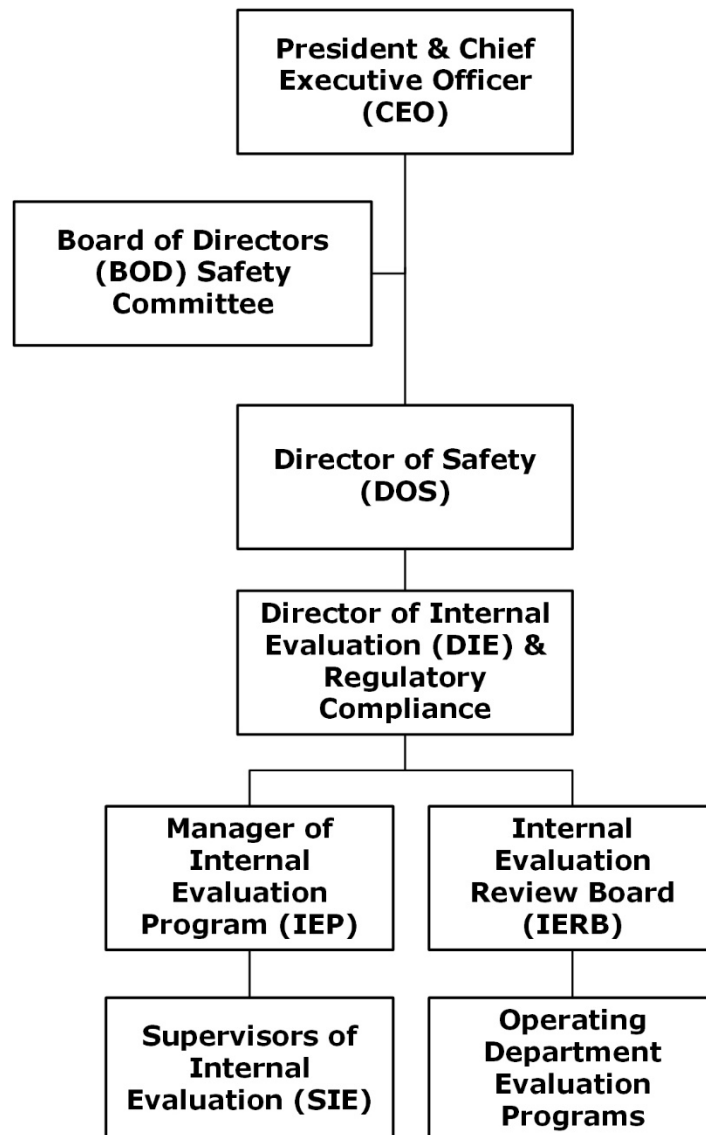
President & Chief Executive Officer (CEO)

Board of Directors (BOD) Safety Committee

Director of Safety (DOS)

Director of Internal Evaluation (DIE) & Regulatory Compliance

Manager of Internal Evaluation Program (IEP)

Internal Evaluation Review Board (IERB)

Supervisors of Internal Evaluation (SIE)

Operating Department Evaluation Programs